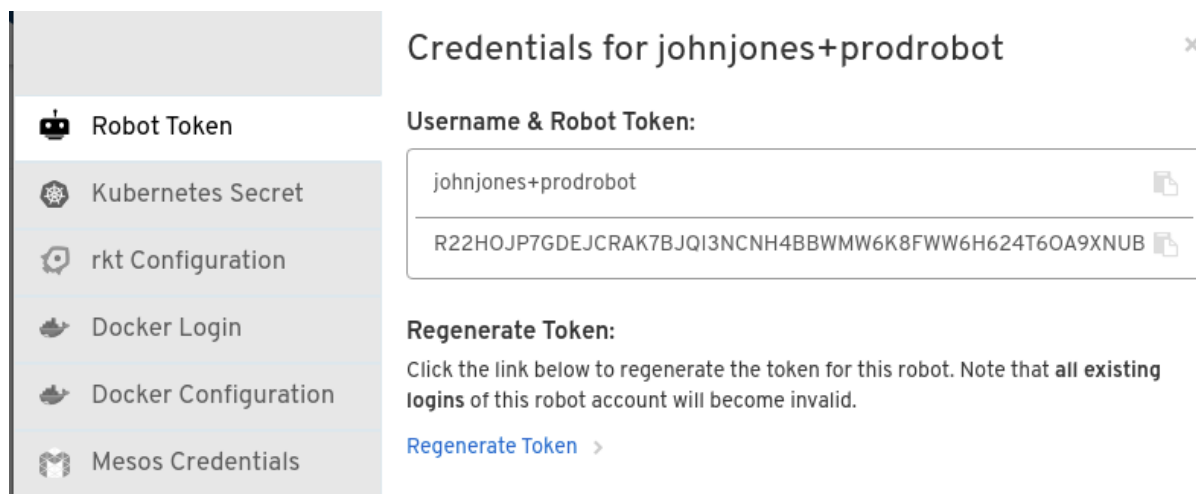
Robot Token
Kubernetes Secret
rkt Configuration
Docker Login
Docker Configuration
Mesos Credentials

Credentials for johnjones+prodrobot

×

Username & Robot Token:

johnjones+prodrobot

R22HOJP7GDEJCRAK7BJQI3NCNH4BBWMW6K8FWW6H624T6OA9XNUB

Regenerate Token:

Click the link below to regenerate the token for this robot. Note that **all existing logins** of this robot account will become invalid.

Regenerate Token >